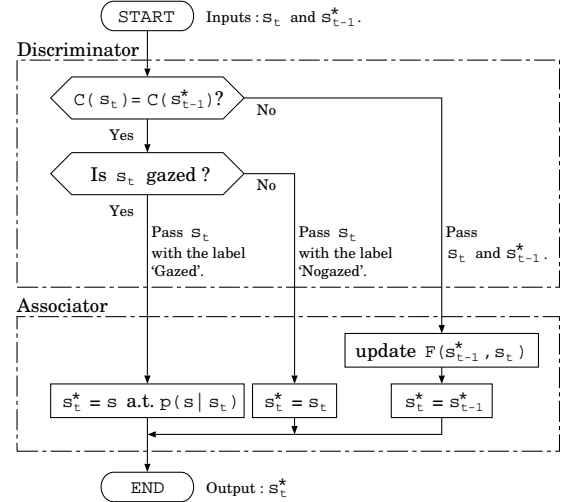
START

Inputs : $s_t$ and $s^*_{t-1}$.

Discriminator

$C(s_t) = C(s^*_{t-1})$?

No

Yes

Is $s_t$ gazed ?

No

Yes

Pass $s_t$ with the label 'Gazed'.

Pass $s_t$ with the label 'Nogazed'.

Pass $s_t$ and $s^*_{t-1}$.

Associator

update $F(s^*_{t-1}, s_t)$

$s^*_t = s$ a.t. $p(s \mid s_t)$

$s^*_t = s_t$

$s^*_t = s^*_{t-1}$

END

Output : $s^*_t$